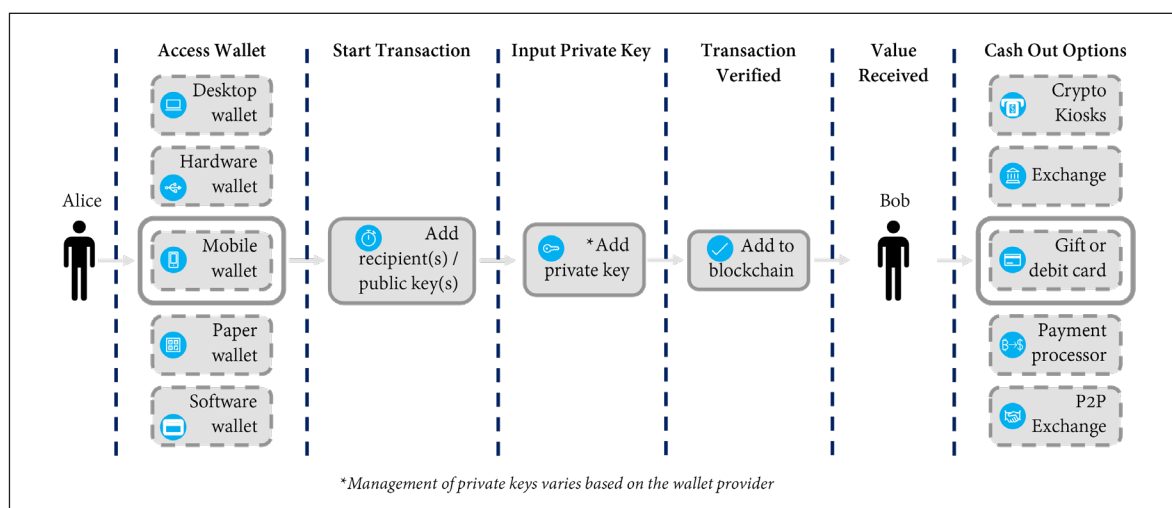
Access Wallet

Desktop wallet

Hardware wallet

Alice

Mobile wallet

Paper wallet

Software wallet

Start Transaction

Add recipient(s) / public key(s)

Input Private Key

*Add private key

Transaction Verified

Add to blockchain

Value Received

Bob

Cash Out Options

Crypto Kiosks

Exchange

Gift or debit card

Payment processor

P2P Exchange

*Management of private keys varies based on the wallet provider